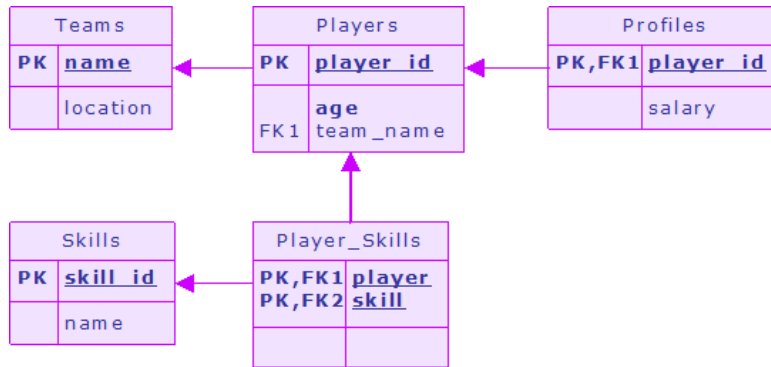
Teams

| PK | name |
|---|---|
| | location |

Players

| PK | player_id |
|---|---|
| FK1 | age team_name |

Profiles

| PK,FK1 | player_id |
|---|---|
| | salary |

Skills

| PK | skill_id |
|---|---|
| | name |

Player_Skills

| PK,FK1 PK,FK2 | player skill |
|---|---|
| | |